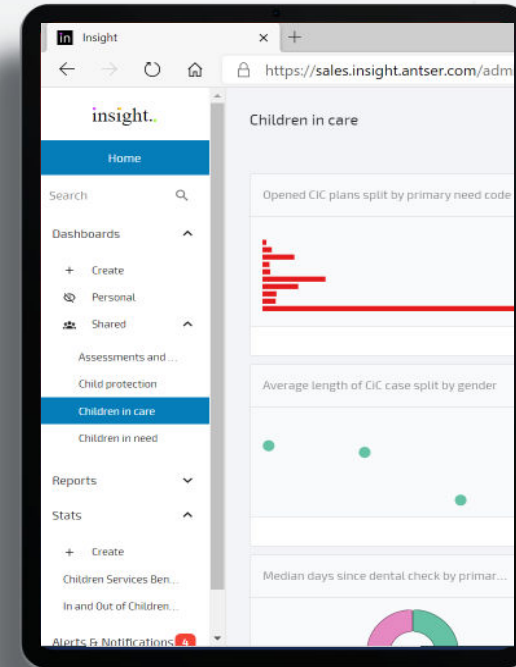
in Insight × +

https://sales.insight.antser.com/adm

insight.

Home

Search

Dashboards

+ Create

Personal

Shared

Assessments and ...

Child protection

Children in care

Children in need

Reports

Stats

+ Create

Children Services Ben...

In and Out of Children...

Alerts & Notifications

Children in care

Opened CIC plans split by primary need code

Average length of CiC case split by gender

Median days since dental check by primar...